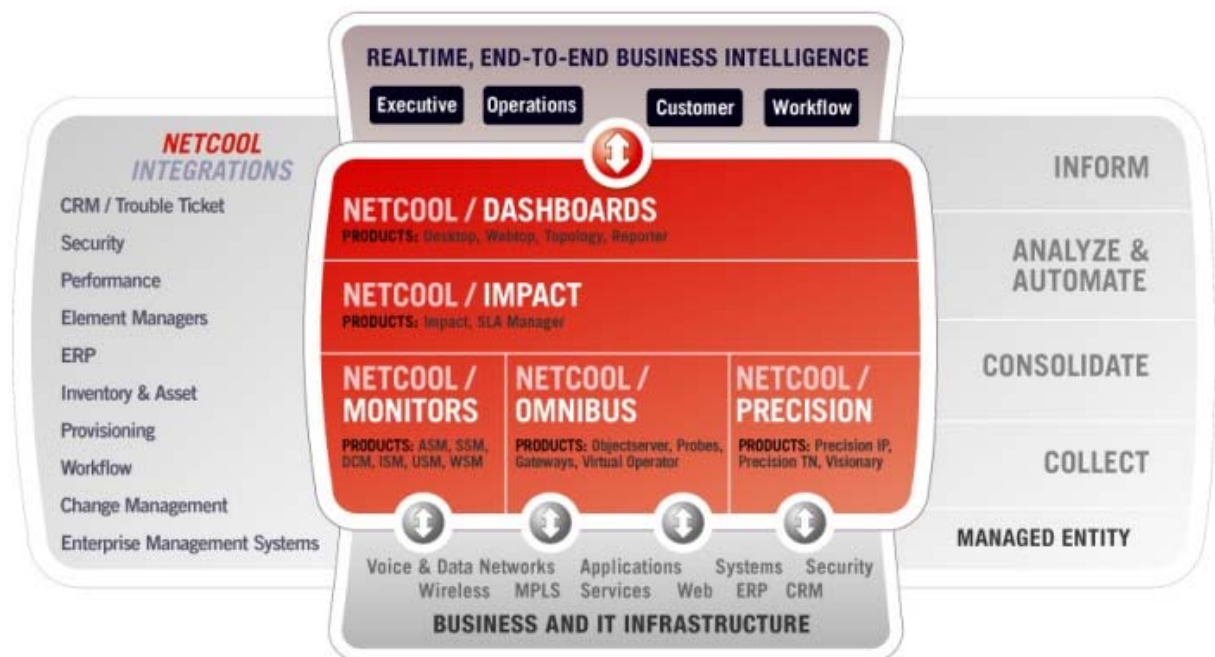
REALTIME, END-TO-END BUSINESS INTELLIGENCE

Executive Operations Customer Workflow

NETCOOL INTEGRATIONS

CRM / Trouble Ticket
Security
Performance
Element Managers
ERP
Inventory & Asset
Provisioning
Workflow
Change Management
Enterprise Management Systems

NETCOOL / DASHBOARDS
PRODUCTS: Desktop, Webtop, Topology, Reporter

NETCOOL / IMPACT
PRODUCTS: Impact, SLA Manager

NETCOOL / MONITORS
PRODUCTS: ASM, SSM, DCM, ISM, USM, WSM

NETCOOL / OMNIBUS
PRODUCTS: Objectserver, Probes, Gateways, Virtual Operator

NETCOOL / PRECISION
PRODUCTS: Precision IP, Precision TN, Visionary

INFORM

ANALYZE & AUTOMATE

CONSOLIDATE

COLLECT

MANAGED ENTITY

Voice & Data Networks Applications Systems Security
Wireless MPLS Services Web ERP CRM

BUSINESS AND IT INFRASTRUCTURE